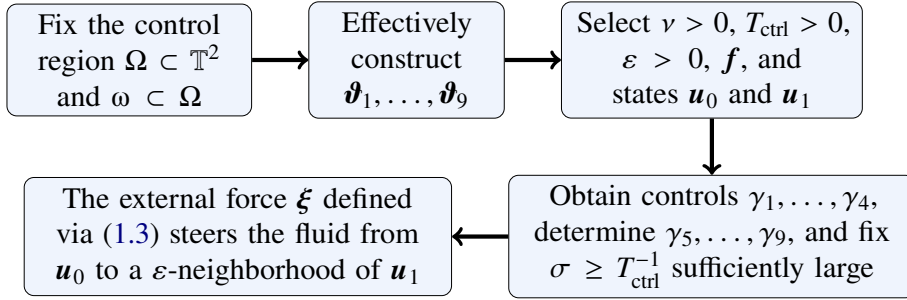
Fix the control region $\Omega \subset \mathbb{T}^2$ and $\omega \subset \Omega$

Effectively construct $\boldsymbol{\vartheta}_1, \ldots, \boldsymbol{\vartheta}_9$

Select $\nu > 0$, $T_{\text{ctrl}} > 0$, $\varepsilon > 0$, $\boldsymbol{f}$, and states $\boldsymbol{u}_0$ and $\boldsymbol{u}_1$

Obtain controls $\gamma_1, \ldots, \gamma_4$, determine $\gamma_5, \ldots, \gamma_9$, and fix $\sigma \geq T_{\text{ctrl}}^{-1}$ sufficiently large

The external force $\boldsymbol{\xi}$ defined via (1.3) steers the fluid from $\boldsymbol{u}_0$ to a $\varepsilon$-neighborhood of $\boldsymbol{u}_1$